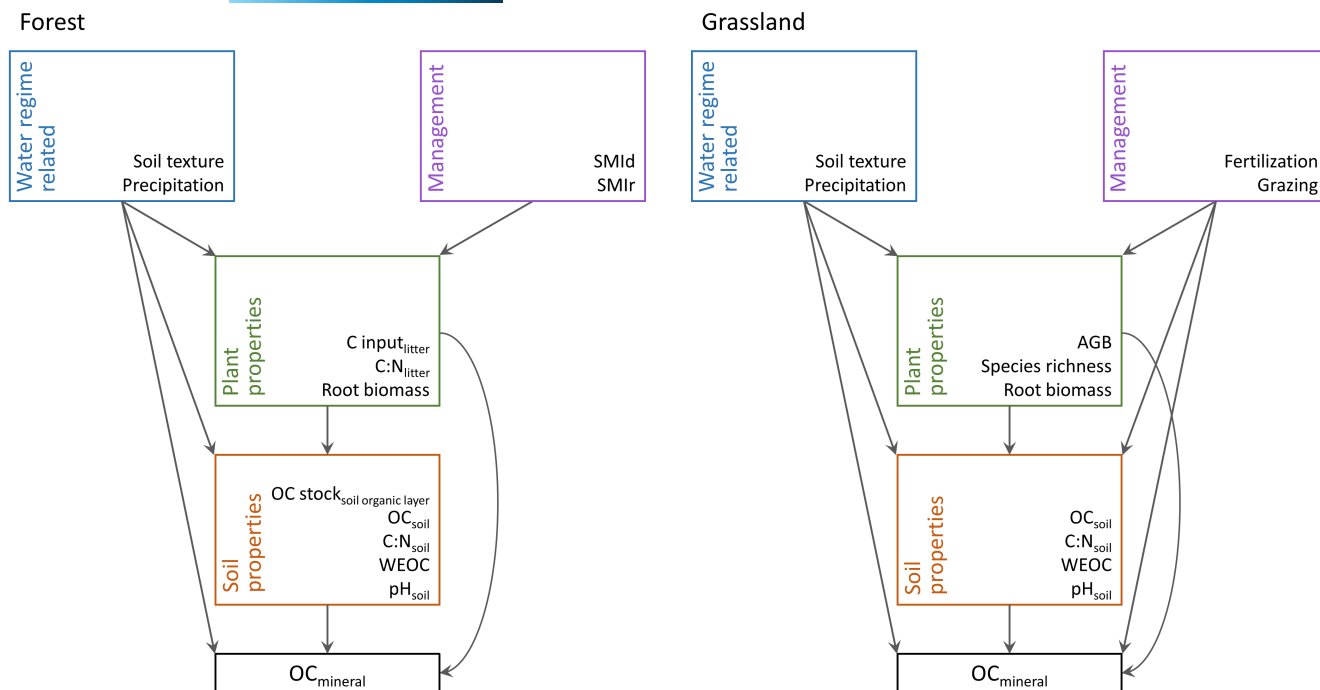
Forest

Water regime related
Soil texture
Precipitation

Management
SMId
SMIr

Plant properties
C input$_{litter}$
C:N$_{litter}$
Root biomass

Soil properties
OC stock$_{soil\ organic\ layer}$
OC$_{soil}$
C:N$_{soil}$
WEOC
pH$_{soil}$

OC$_{mineral}$

Grassland

Water regime related
Soil texture
Precipitation

Management
Fertilization
Grazing

Plant properties
AGB
Species richness
Root biomass

Soil properties
OC$_{soil}$
C:N$_{soil}$
WEOC
pH$_{soil}$

OC$_{mineral}$